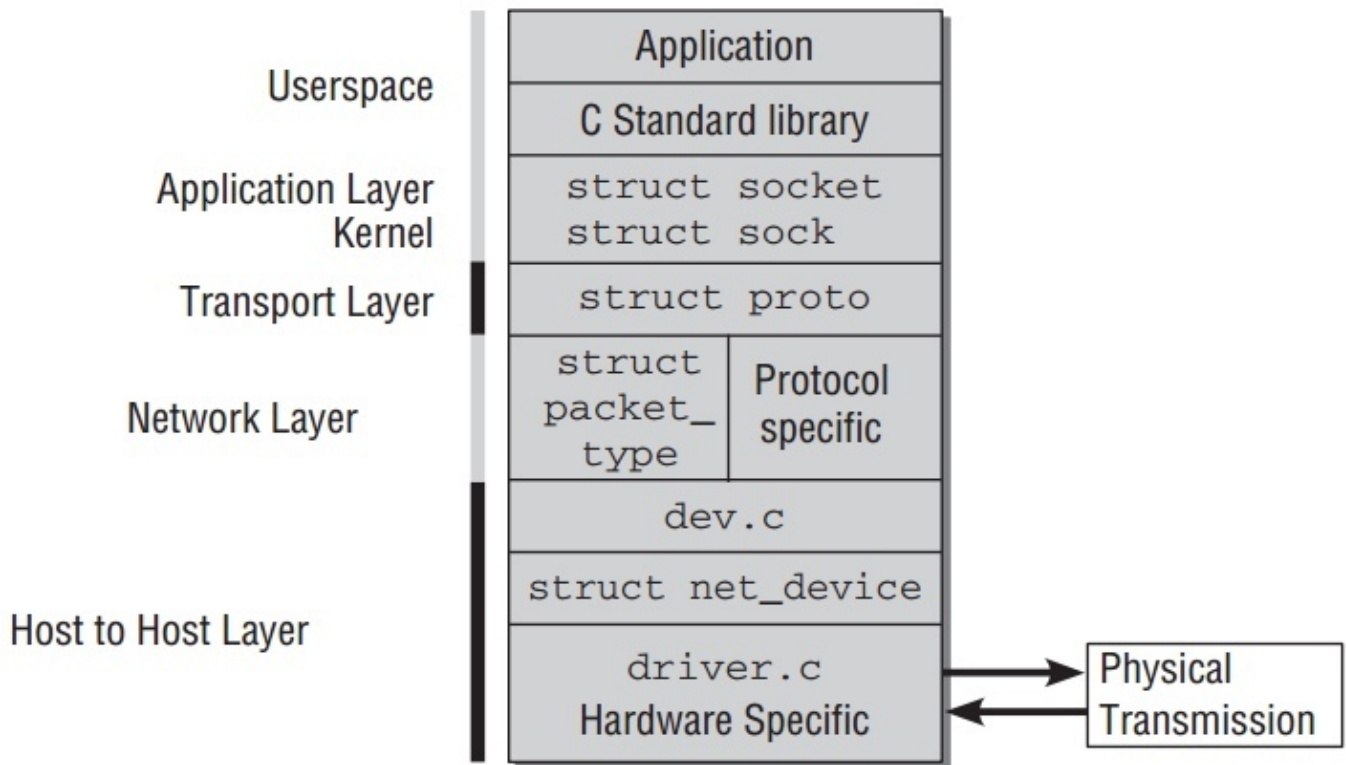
Userspace

Application Layer
Kernel

Transport Layer

Network Layer

Host to Host Layer

Application

C Standard library

struct socket
struct sock

struct proto

struct packet_type

Protocol specific

dev.c

struct net_device

driver.c
Hardware Specific

Physical Transmission